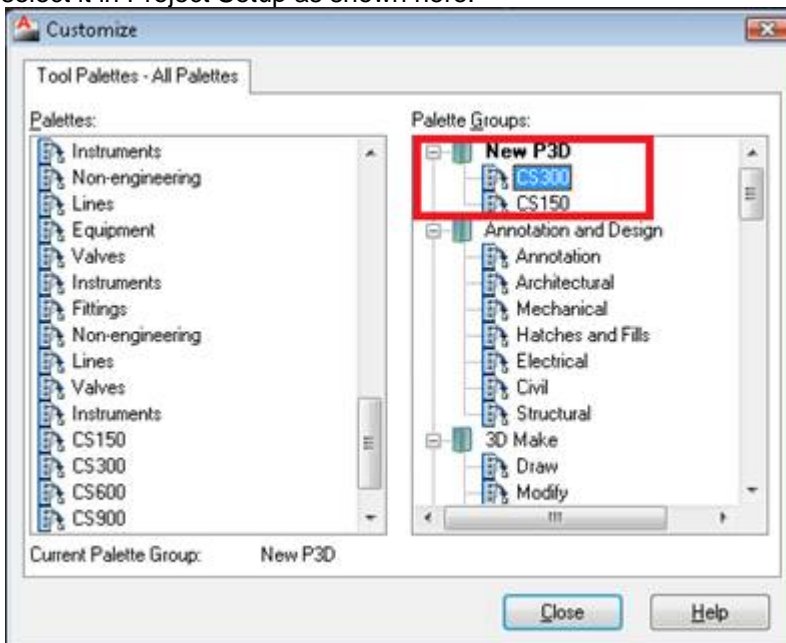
Customize

Tool Palettes - All Palettes

Palettes:

Instruments
Non-engineering
Lines
Equipment
Valves
Instruments
Fittings
Non-engineering
Lines
Valves
Instruments
CS150
CS300
CS600
CS900

Palette Groups:

New P3D
CS300
CS150
Annotation and Design
Annotation
Architectural
Mechanical
Hatches and Fills
Electrical
Civil
Structural
3D Make
Draw
Modify

Current Palette Group: New P3D

Close
Help